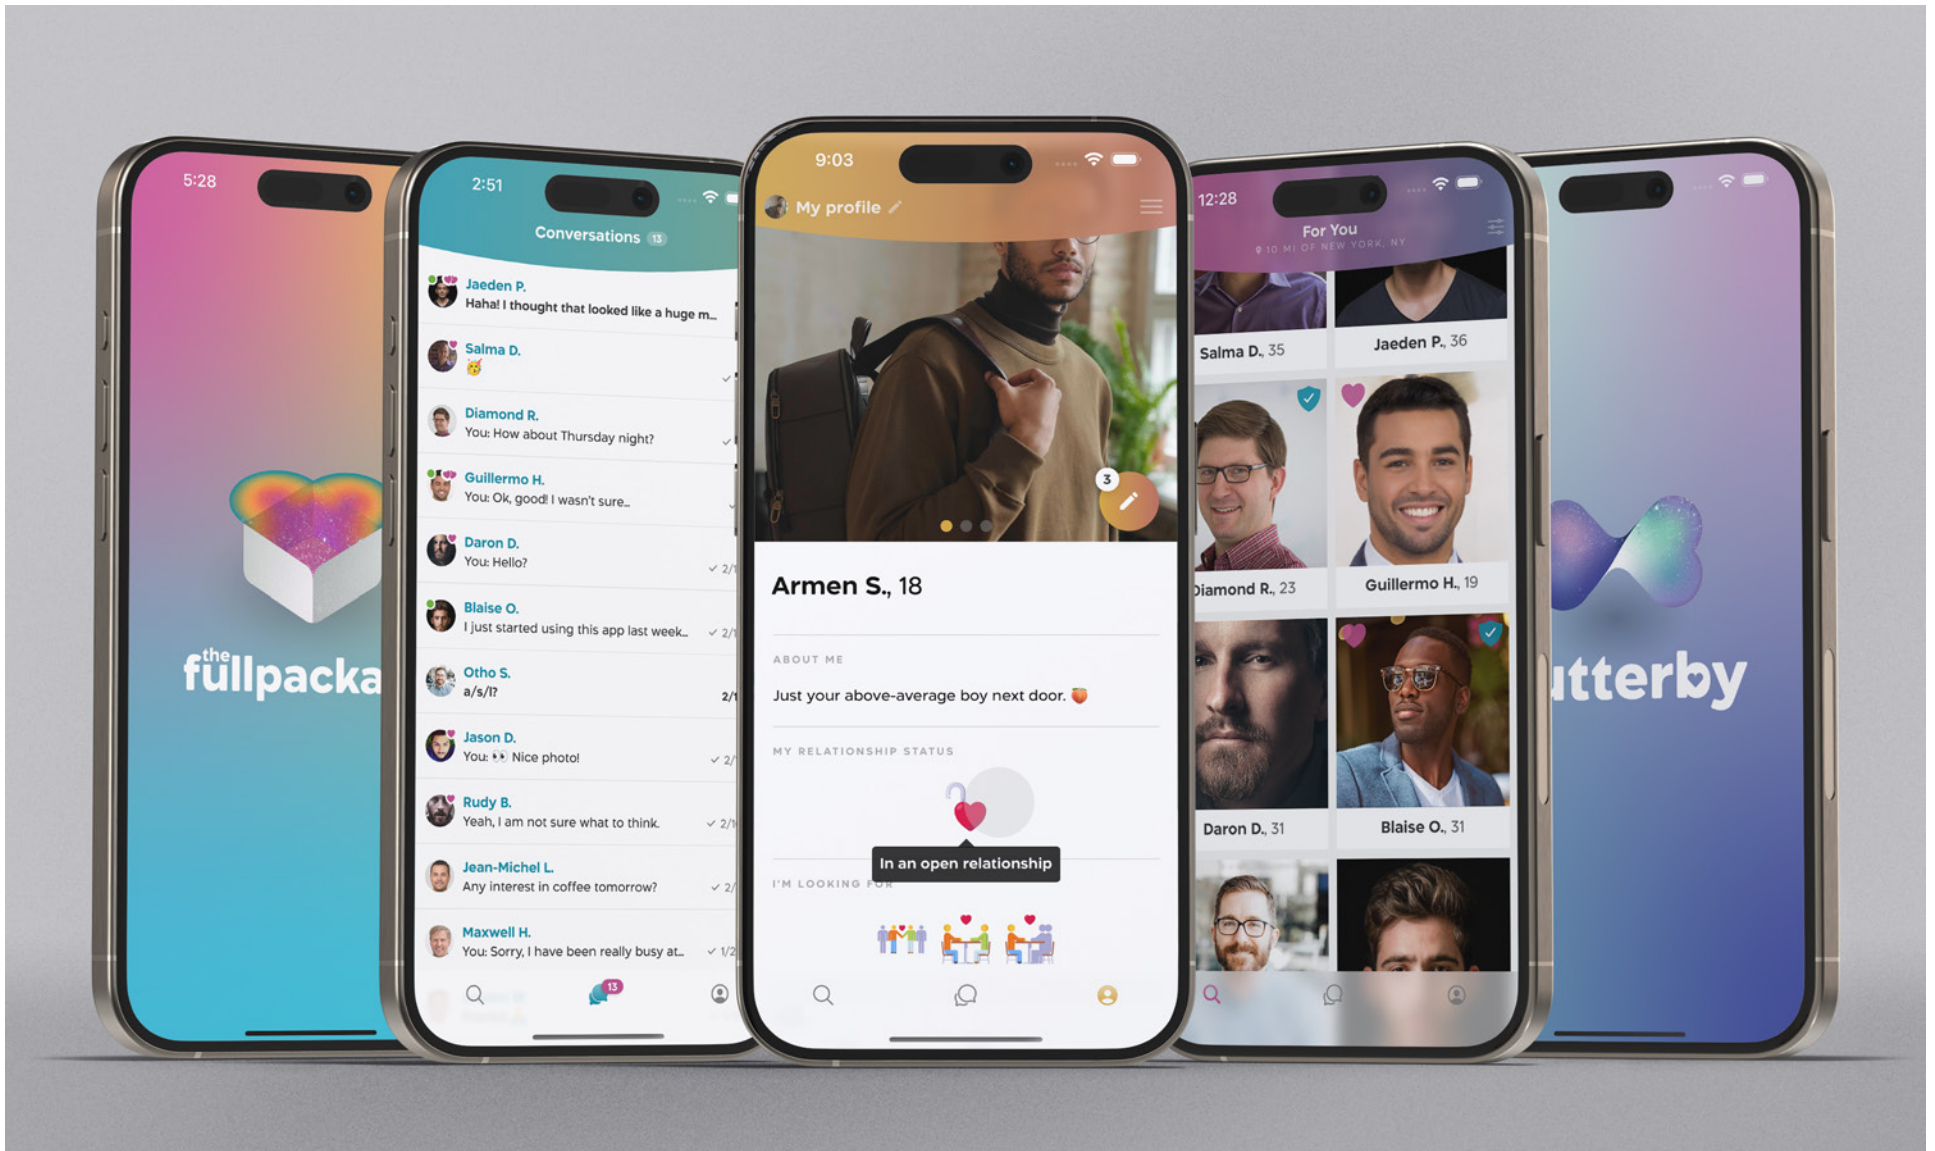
5:28

the fullpacka

2:51

Conversations 13

Jaeden P.
Haha! I thought that looked like a huge m...

Salma D.
🥳

Diamond R.
You: How about Thursday night?

Guillermo H.
You: Ok, good! I wasn't sure...

Daron D.
You: Hello?

Blaise O.
I just started using this app last week...

Otho S.
a/s/l?

Jason D.
You: 👀 Nice photo!

Rudy B.
Yeah, I am not sure what to think.

Jean-Michel L.
Any interest in coffee tomorrow?

Maxwell H.
You: Sorry, I have been really busy at...

13

9:03

My profile

3

Armen S., 18

ABOUT ME

Just your above-average boy next door. 🍑

MY RELATIONSHIP STATUS

In an open relationship

I'M LOOKING FOR

12:28

For You

10 MI OF NEW YORK, NY

Salma D., 35

Jaeden P., 36

Diamond R., 23

Guillermo H., 19

Daron D., 31

Blaise O., 31

utterby